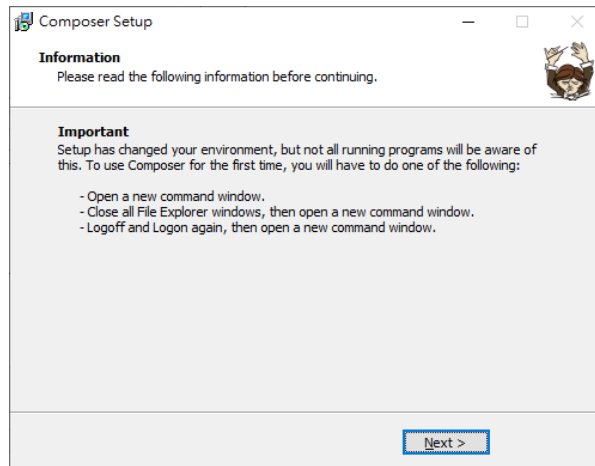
Composer Setup

Information
Please read the following information before continuing.

Important
Setup has changed your environment, but not all running programs will be aware of this. To use Composer for the first time, you will have to do one of the following:

- Open a new command window.
- Close all File Explorer windows, then open a new command window.
- Logoff and Logon again, then open a new command window.

Next >